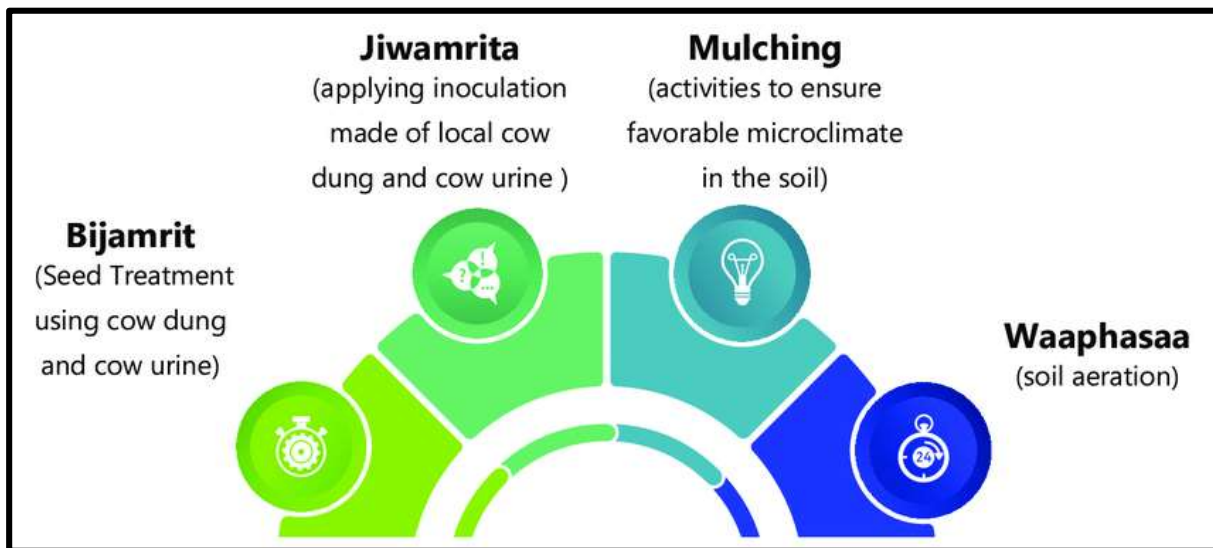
Jiwamrita
(applying inoculation made of local cow dung and cow urine )

Mulching
(activities to ensure favorable microclimate in the soil)

Bijamrit
(Seed Treatment using cow dung and cow urine)

Waaphasaa
(soil aeration)

24